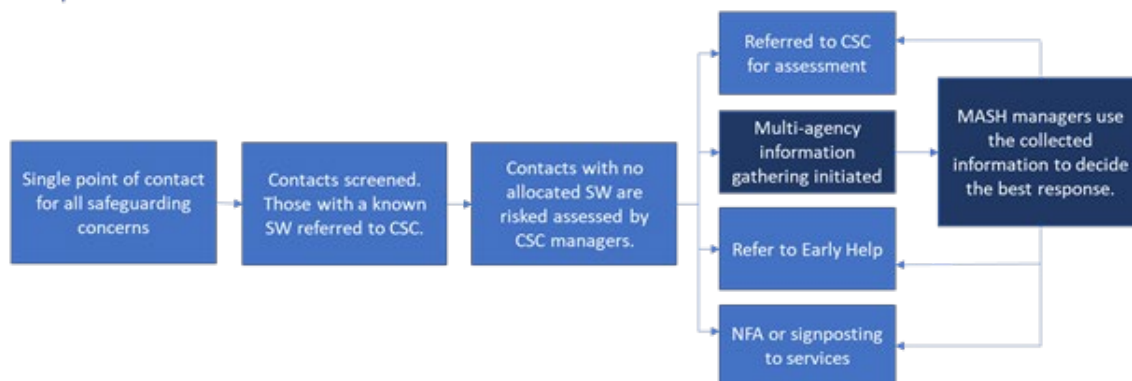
Single point of contact for all safeguarding concerns

Contacts screened. Those with a known SW referred to CSC.

Contacts with no allocated SW are risked assessed by CSC managers.

Referred to CSC for assessment

Multi-agency information gathering initiated

Refer to Early Help

NFA or signposting to services

MASH managers use the collected information to decide the best response.